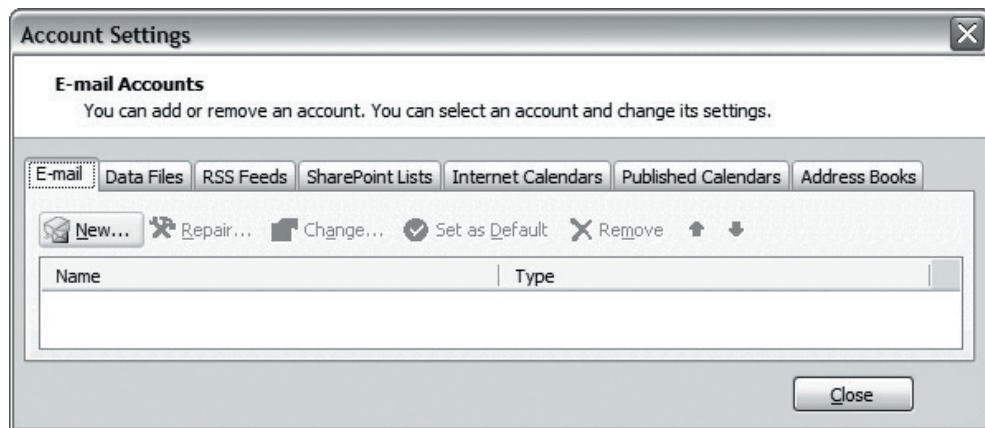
Account Settings

E-mail Accounts
You can add or remove an account. You can select an account and change its settings.

E-mail | Data Files | RSS Feeds | SharePoint Lists | Internet Calendars | Published Calendars | Address Books

New... Repair... Change... Set as Default Remove

| Name | Type |
|---|---|

Close